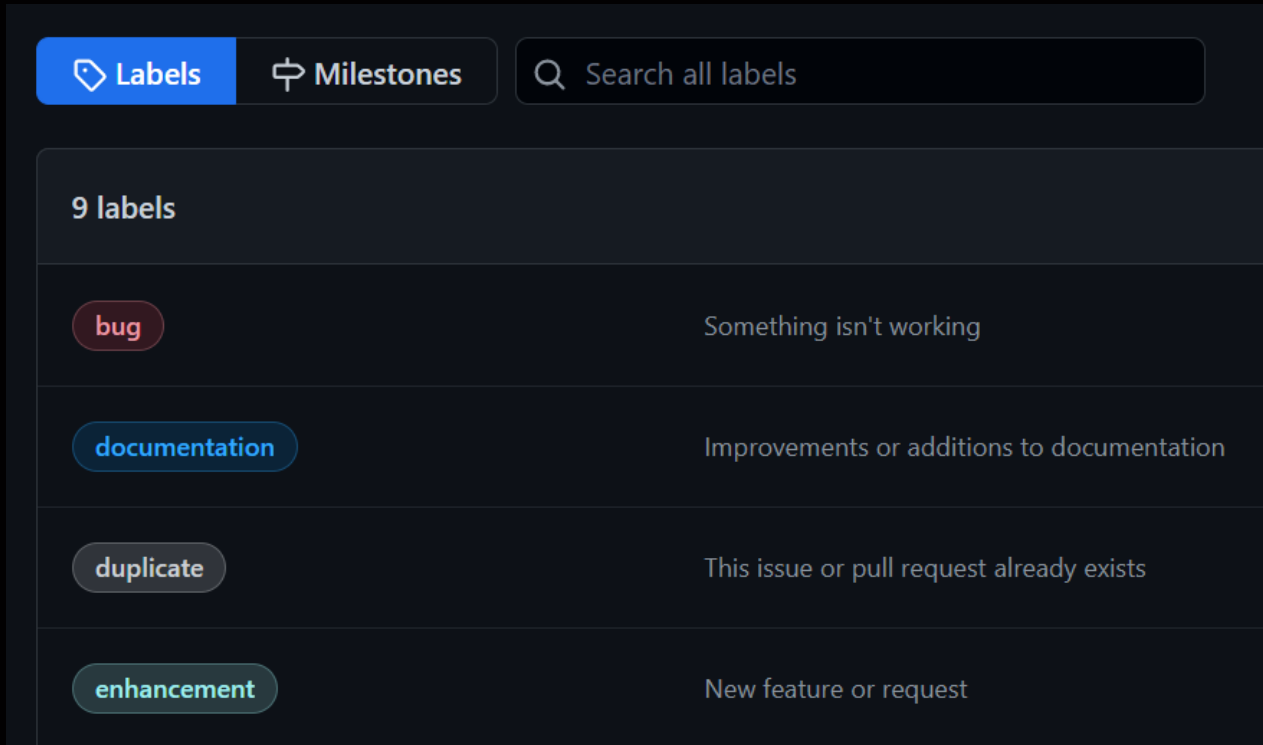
Labels Milestones Search all labels

9 labels

| | |
|---|---|
| bug | Something isn't working |
| documentation | Improvements or additions to documentation |
| duplicate | This issue or pull request already exists |
| enhancement | New feature or request |